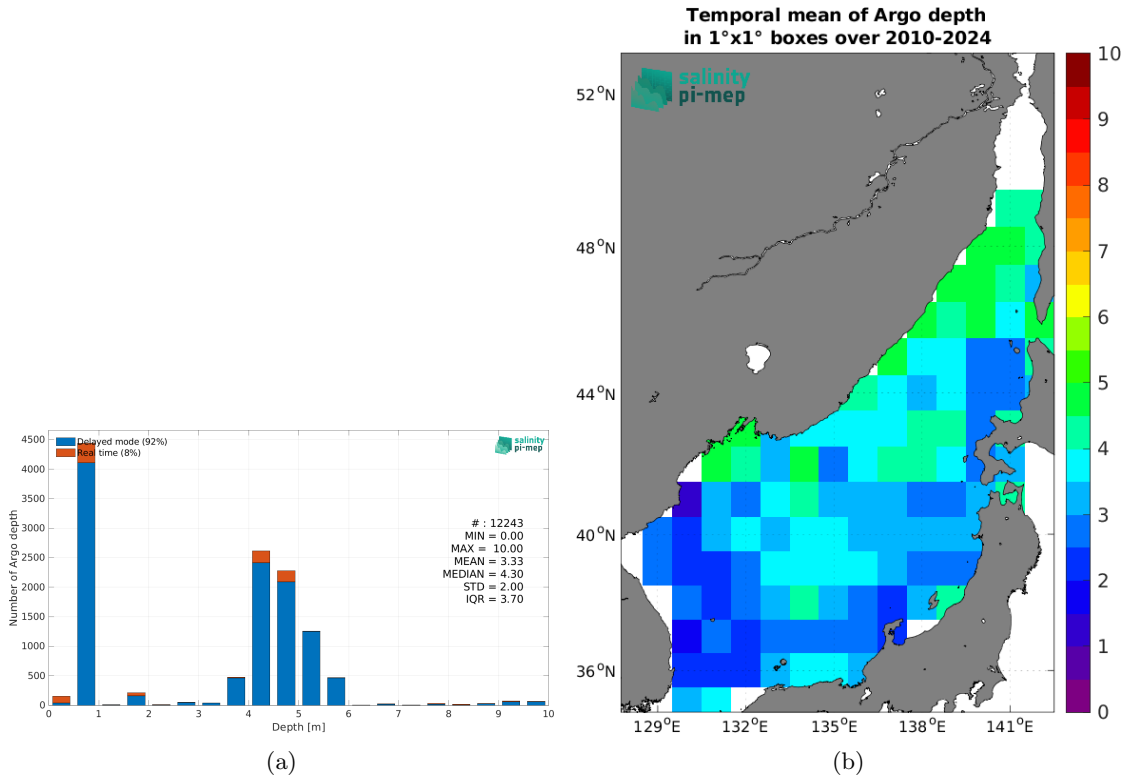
Delayed mode (92%)
Real time (8%)

salinity pi-mep

4500
4000
3500
3000
2500
2000
1500
1000
500
0

Number of Argo depth

# : 12243
MIN = 0.00
MAX = 10.00
MEAN = 3.33
MEDIAN = 4.30
STD = 2.00
IQR = 3.70

0 1 2 3 4 5 6 7 8 9 10
Depth [m]

(a)

Temporal mean of Argo depth
in 1°x1° boxes over 2010-2024

salinity
pi-mep

52$^{O}$N
48$^{O}$N
44$^{O}$N
40$^{O}$N
36$^{O}$N

129$^{O}$E 132$^{O}$E 135$^{O}$E 138$^{O}$E 141$^{O}$E

10
9
8
7
6
5
4
3
2
1
0

(b)